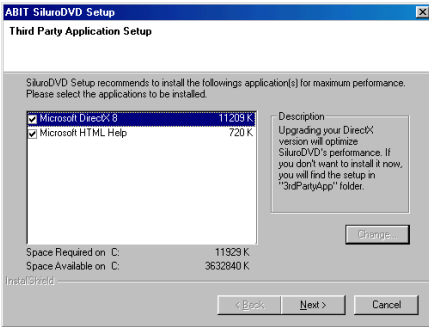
ABIT SiluroDVD Setup

Third Party Application Setup

SiluroDVD Setup recommends to install the followings application(s) for maximum performance. Please select the applications to be installed.

| | | |
|---|---|---|
| ☑ | Microsoft DirectX 8 | 11209 K |
| ☑ | Microsoft HTML Help | 720 K |

Description
Upgrading your DirectX version will optimize SiluroDVD's performance. If you don't want to install it now, you will find the setup in "3rdPartyApp" folder.

Change...

Space Required on C: 11929 K
Space Available on C: 3632840 K

InstallShield

< Back Next > Cancel